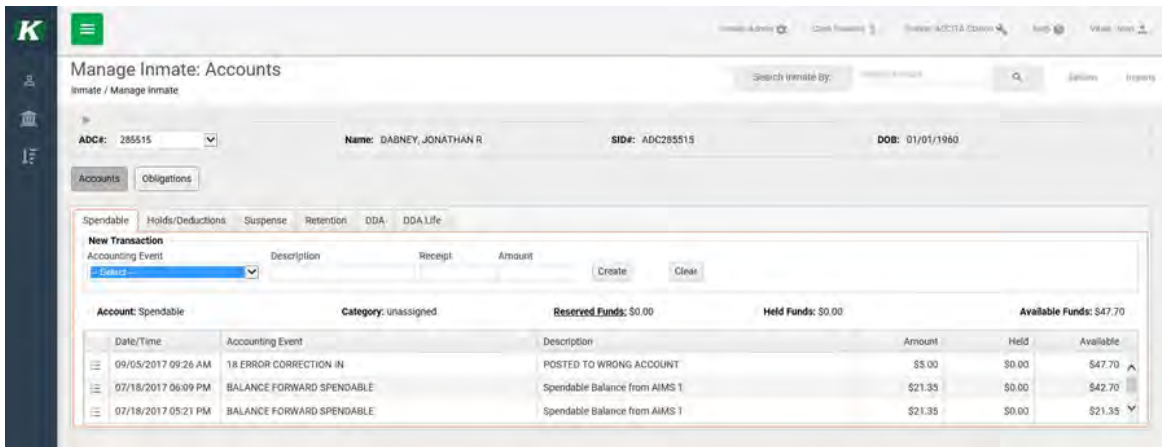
K

Manage Inmate: Accounts
Inmate / Manage Inmate

Search Inmate By: Q

ADC#: 285515
Name: DABNEY, JONATHAN R
SID#: ADC285515
DOB: 01/01/1960

Accounts
Obligations

Spendable | Holds/Deductions | Suspense | Retention | DDA | DDA Life

New Transaction
Accounting Event
-- Select --
Description
Receipt
Amount
Create
Clear

Account: Spendable
Category: unassigned
Reserved Funds: $0.00
Held Funds: $0.00
Available Funds: $47.70

| | Date/Time | Accounting Event | Description | Amount | Held | Available |
|---|---|---|---|---|---|---|
| | 09/05/2017 09:26 AM | 18 ERROR CORRECTION IN | POSTED TO WRONG ACCOUNT | $5.00 | $0.00 | $47.70 |
| | 07/18/2017 06:09 PM | BALANCE FORWARD SPENDABLE | Spendable Balance from AIMS 1 | $21.35 | $0.00 | $42.70 |
| | 07/18/2017 05:21 PM | BALANCE FORWARD SPENDABLE | Spendable Balance from AIMS 1 | $21.35 | $0.00 | $21.35 |